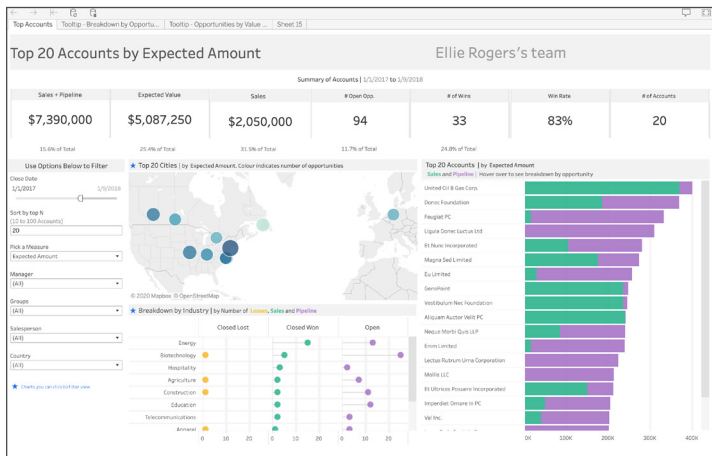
Top Accounts | Tooltip - Breakdown by Opportu... | Tooltip - Opportunities by Value ... | Sheet 15

Top 20 Accounts by Expected Amount

Ellie Rogers's team

Summary of Accounts | 1/1/2017 to 1/9/2018

| Sales + Pipeline | Expected Value | Sales | # Open Opp. | # of Wins | Win Rate | # of Accounts |
|---|---|---|---|---|---|---|
| $7,390,000 | $5,087,250 | $2,050,000 | 94 | 33 | 83% | 20 |
| 15.6% of Total | 25.4% of Total | 31.5% of Total | 11.7% of Total | 24.8% of Total | | |

Use Options Below to Filter

Close Date
1/1/2017 1/9/2018

Sort by top N
[10 to 100 Accounts]
20

Pick a Measure
Expected Amount

Manager
(All)

Groups
(All)

Salesperson
(All)

Country
(All)

Charts you can click to filter view

Top 20 Cities | by Expected Amount. Colour indicates number of opportunities

© 2020 Mapbox © OpenStreetMap

Breakdown by Industry | by Number of Losses, Sales and Pipeline

Closed Lost | Closed Won | Open

Energy
Biotechnology
Hospitality
Agriculture
Construction
Education
Telecommunications
Apparel

0 10 20 0 10 20 0 10 20

Top 20 Accounts | by Expected Amount
Sales and Pipeline | Hover over to see breakdown by opportunity

United Oil & Gas Corp.
Donec Foundation
Feugiat PC
Ligula Donec Luctus Ltd
Et Nunc Incorporated
Magna Sed Limited
Eu Limited
GenePoint
Vestibulum Nec Foundation
Aliquam Auctor Velit PC
Neque Morbi Quis LLP
Enim Limited
Lectus Rutrum Urna Corporation
Mollis LLC
Et Ultrices Posuere Incorporated
Imperdiet Ornare In PC
Vel Inc.

0K 100K 200K 300K 400K